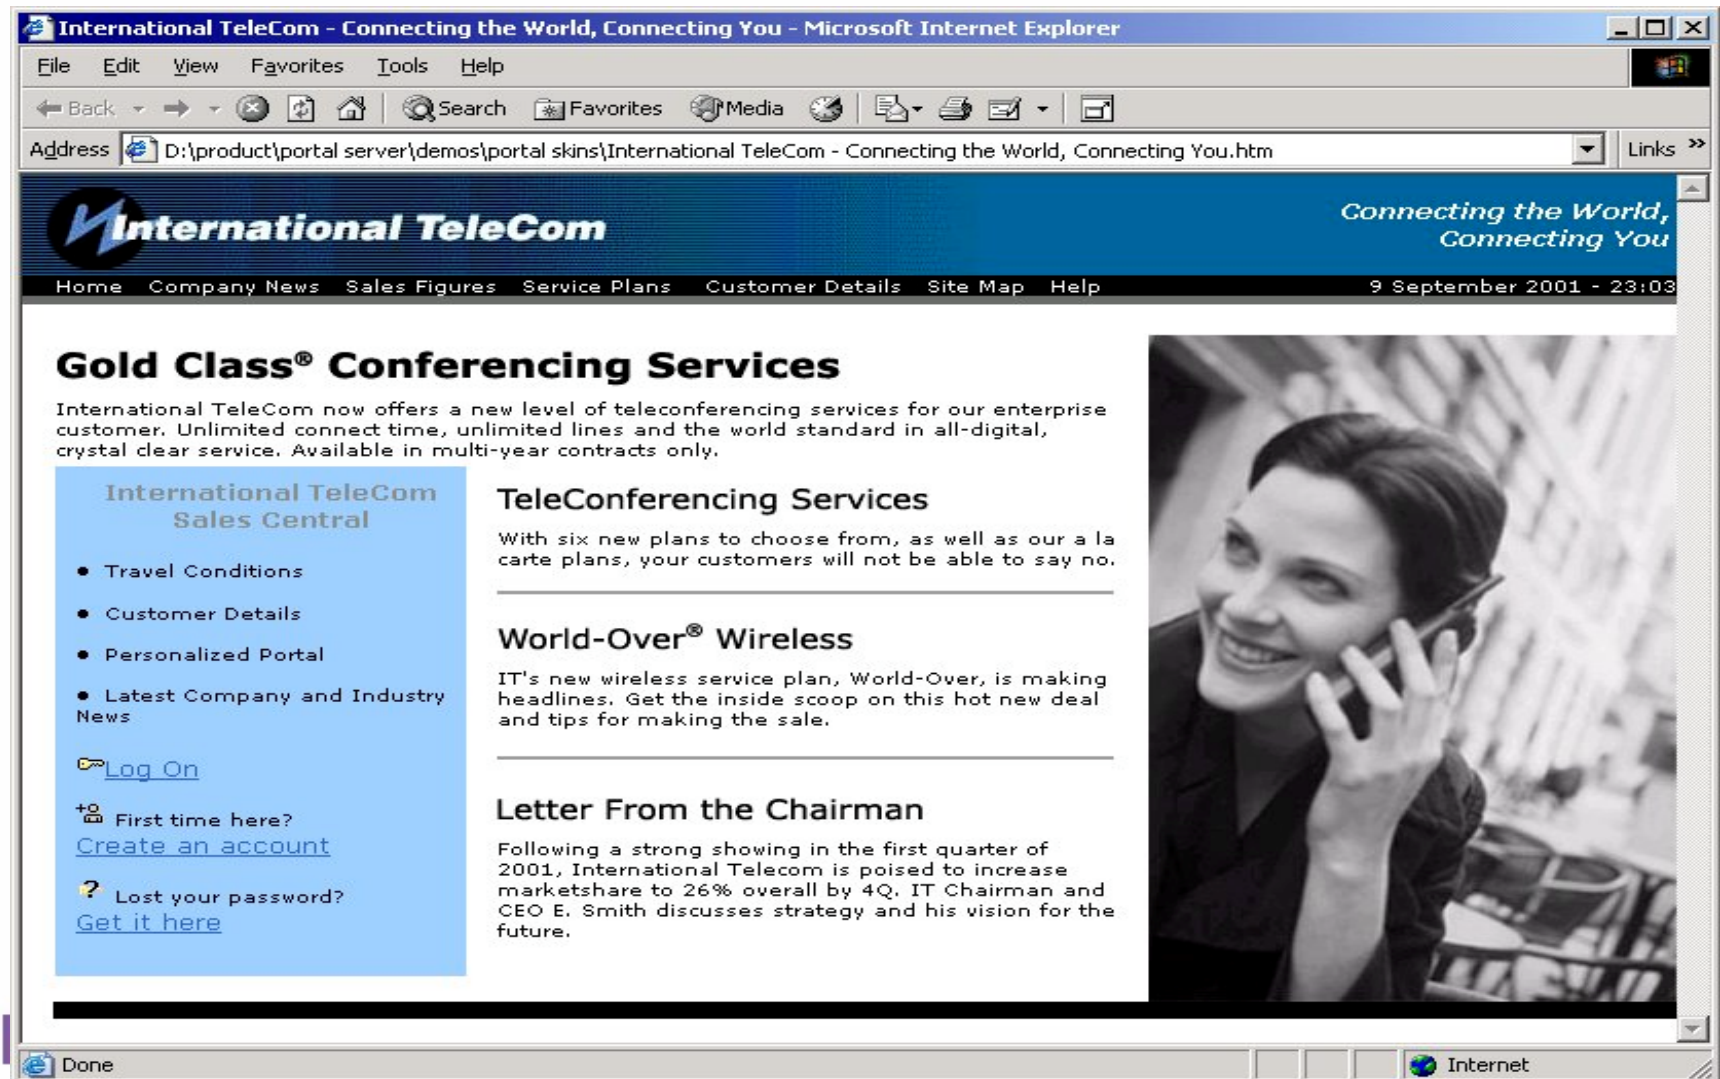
International TeleCom - Connecting the World, Connecting You - Microsoft Internet Explorer

File Edit View Favorites Tools Help

Back Search Favorites Media

Address D:\product\portal server\demos\portal skins\International TeleCom - Connecting the World, Connecting You.htm Links

International TeleCom

Connecting the World, Connecting You

Home Company News Sales Figures Service Plans Customer Details Site Map Help 9 September 2001 - 23:03

Gold Class® Conferencing Services

International TeleCom now offers a new level of teleconferencing services for our enterprise customer. Unlimited connect time, unlimited lines and the world standard in all-digital, crystal clear service. Available in multi-year contracts only.

International TeleCom Sales Central

- Travel Conditions
- Customer Details
- Personalized Portal
- Latest Company and Industry News

Log On

First time here?
Create an account

Lost your password?
Get it here

TeleConferencing Services

With six new plans to choose from, as well as our a la carte plans, your customers will not be able to say no.

World-Over® Wireless

IT's new wireless service plan, World-Over, is making headlines. Get the inside scoop on this hot new deal and tips for making the sale.

Letter From the Chairman

Following a strong showing in the first quarter of 2001, International Telecom is poised to increase marketshare to 26% overall by 4Q. IT Chairman and CEO E. Smith discusses strategy and his vision for the future.

Done Internet